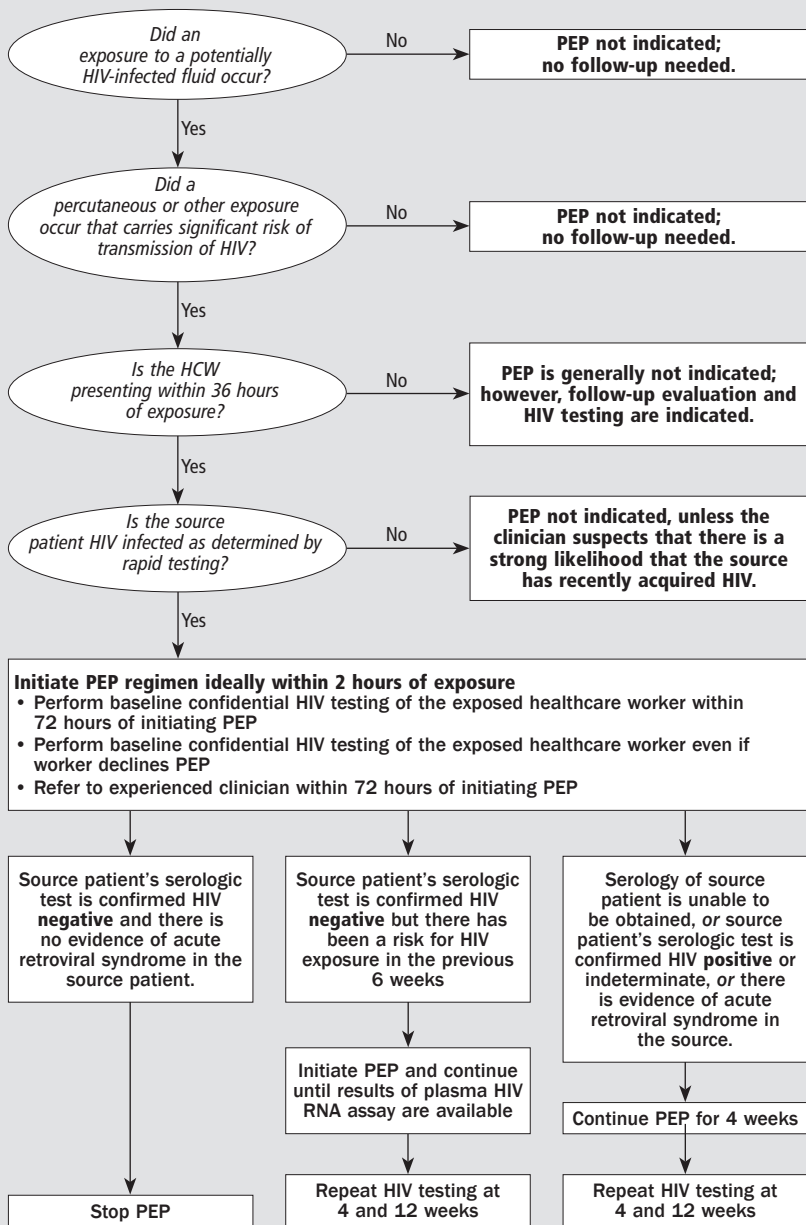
Did an exposure to a potentially HIV-infected fluid occur?

No

PEP not indicated; no follow-up needed.

Yes

Did a percutaneous or other exposure occur that carries significant risk of transmission of HIV?

No

PEP not indicated; no follow-up needed.

Yes

Is the HCW presenting within 36 hours of exposure?

No

PEP is generally not indicated; however, follow-up evaluation and HIV testing are indicated.

Yes

Is the source patient HIV infected as determined by rapid testing?

No

PEP not indicated, unless the clinician suspects that there is a strong likelihood that the source has recently acquired HIV.

Yes

Initiate PEP regimen ideally within 2 hours of exposure
• Perform baseline confidential HIV testing of the exposed healthcare worker within 72 hours of initiating PEP
• Perform baseline confidential HIV testing of the exposed healthcare worker even if worker declines PEP
• Refer to experienced clinician within 72 hours of initiating PEP

Source patient's serologic test is confirmed HIV negative and there is no evidence of acute retroviral syndrome in the source patient.

Source patient's serologic test is confirmed HIV negative but there has been a risk for HIV exposure in the previous 6 weeks

Serology of source patient is unable to be obtained, or source patient's serologic test is confirmed HIV positive or indeterminate, or there is evidence of acute retroviral syndrome in the source.

Initiate PEP and continue until results of plasma HIV RNA assay are available

Continue PEP for 4 weeks

Stop PEP

Repeat HIV testing at 4 and 12 weeks

Repeat HIV testing at 4 and 12 weeks